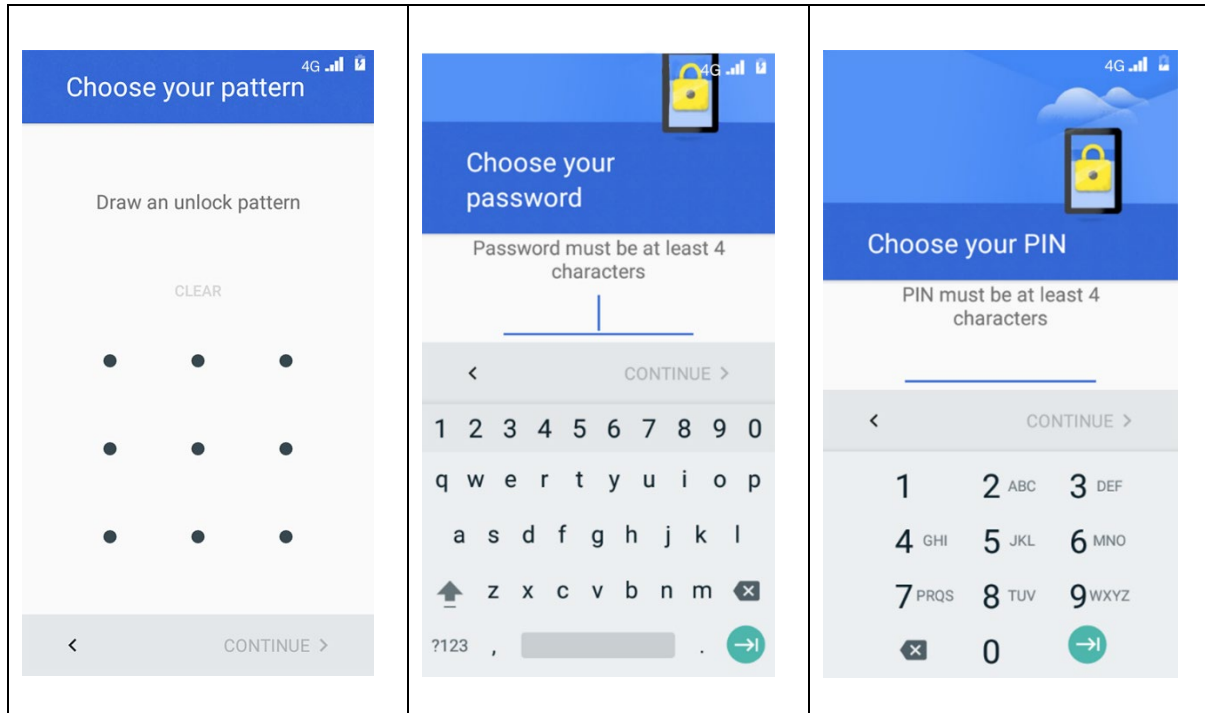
| | | |
|---|---|---|
| 4G<br>Choose your pattern<br>Draw an unlock pattern<br>CLEAR<br><<br>CONTINUE > | 4G<br>Choose your password<br>Password must be at least 4 characters<br><<br>CONTINUE ><br>1 2 3 4 5 6 7 8 9 0<br>q w e r t y u i o p<br>a s d f g h j k l<br>z x c v b n m<br>?123 , . | 4G<br>Choose your PIN<br>PIN must be at least 4 characters<br><<br>CONTINUE ><br>1 2 ABC 3 DEF<br>4 GHI 5 JKL 6 MNO<br>7 PRQS 8 TUV 9 WXYZ<br>0 |